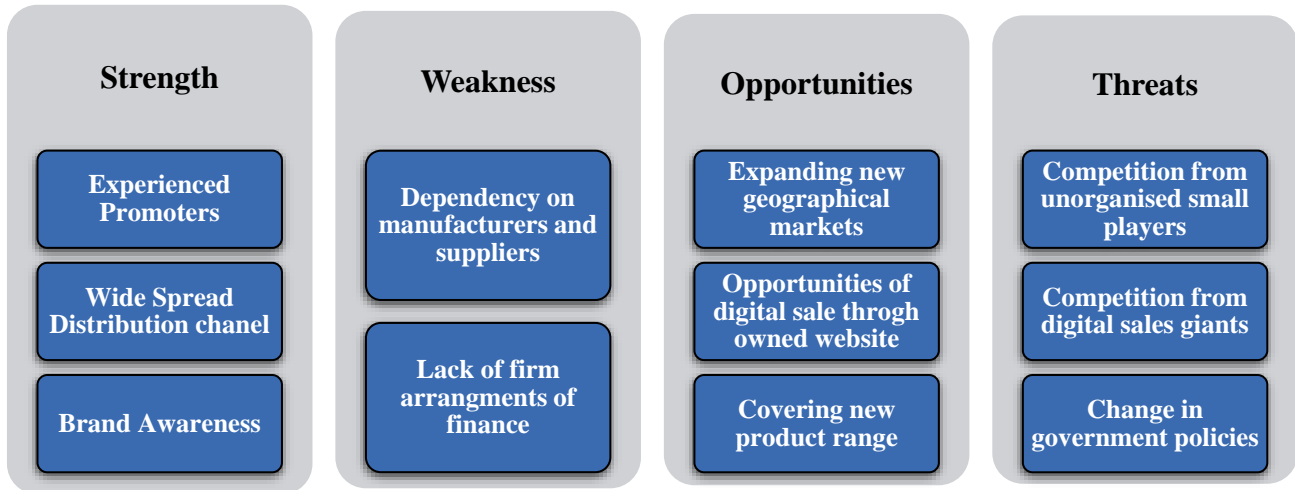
Strength

Experienced Promoters

Wide Spread Distribution chanel

Brand Awareness

Weakness

Dependency on manufacturers and suppliers

Lack of firm arrangments of finance

Opportunities

Expanding new geographical markets

Opportunities of digital sale throgh owned website

Covering new product range

Threats

Competition from unorganised small players

Competition from digital sales giants

Change in government policies